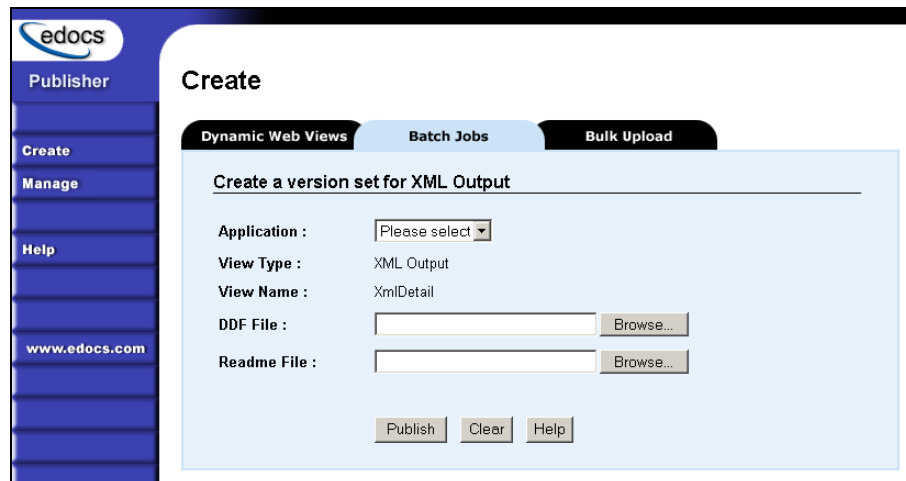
edocs

Publisher

Create

Manage

Help

www.edocs.com

Create

Dynamic Web Views | Batch Jobs | Bulk Upload

Create a version set for XML Output

Application : Please select

View Type : XML Output

View Name : XmlDetail

DDF File : Browse...

Readme File : Browse...

Publish Clear Help